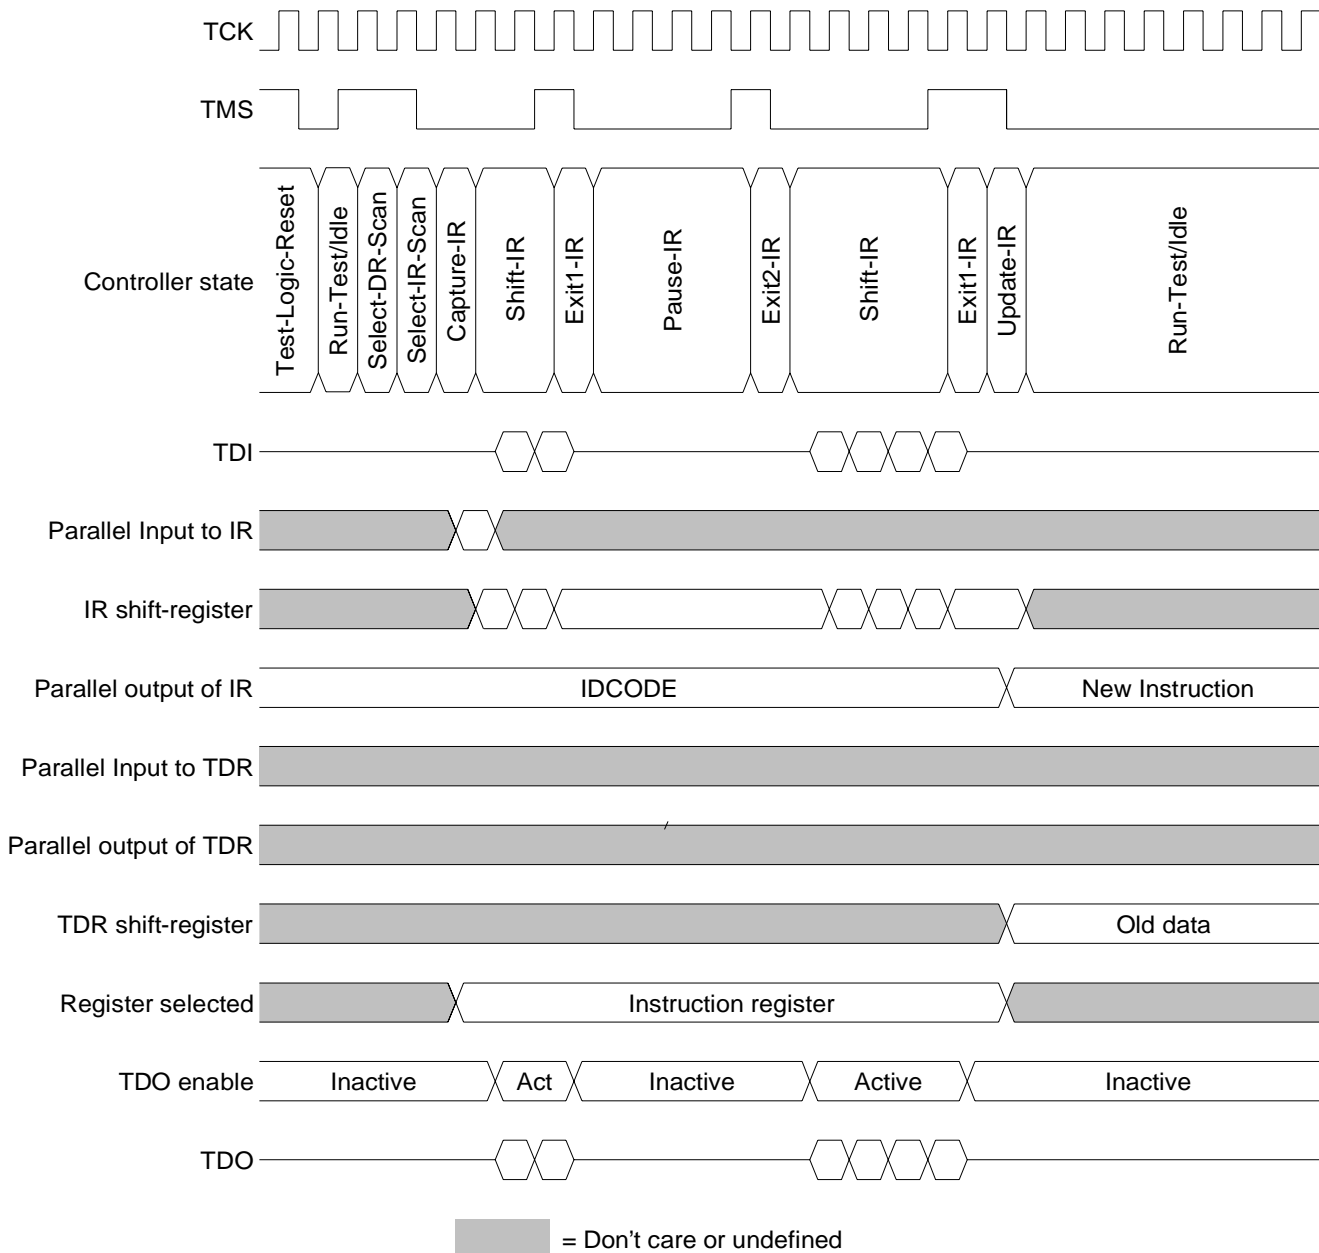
TCK

TMS

Controller state

Test-Logic-Reset
Run-Test/Idle
Select-DR-Scan
Select-IR-Scan
Capture-IR
Shift-IR
Exit1-IR
Pause-IR
Exit2-IR
Shift-IR
Exit1-IR
Update-IR
Run-Test/Idle

TDI

Parallel Input to IR

IR shift-register

Parallel output of IR
IDCODE
New Instruction

Parallel Input to TDR

Parallel output of TDR

TDR shift-register
Old data

Register selected
Instruction register

TDO enable
Inactive
Act
Inactive
Active
Inactive

TDO

= Don't care or undefined